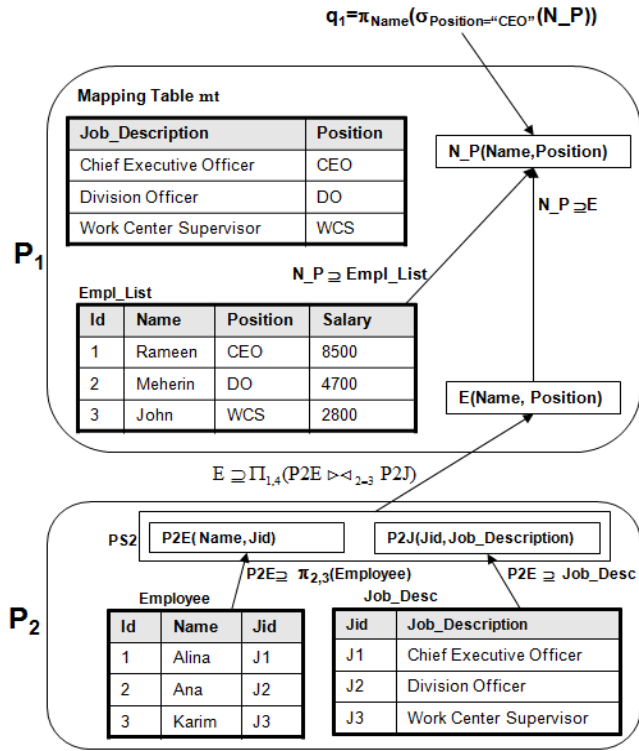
$q_1=\pi_{Name}(\sigma_{Position=\text{“CEO”}}(N\_P))$

Mapping Table mt

| Job_Description | Position |
|---|---|
| Chief Executive Officer | CEO |
| Division Officer | DO |
| Work Center Supervisor | WCS |

N_P(Name,Position)

$N\_P \supseteq E$

P$_1$

$N\_P \supseteq Empl\_List$

Empl_List

| Id | Name | Position | Salary |
|---|---|---|---|
| 1 | Rameen | CEO | 8500 |
| 2 | Meherin | DO | 4700 |
| 3 | John | WCS | 2800 |

E(Name, Position)

$E \supseteq \Pi_{1,4}(P2E \bowtie_{2=3} P2J)$

PS2

P2E( Name, Jid)

P2J(Jid, Job_Description)

$P2E \supseteq \pi_{2,3}(Employee)$

$P2E \supseteq Job\_Desc$

P$_2$

Employee

| Id | Name | Jid |
|---|---|---|
| 1 | Alina | J1 |
| 2 | Ana | J2 |
| 3 | Karim | J3 |

Job_Desc

| Jid | Job_Description |
|---|---|
| J1 | Chief Executive Officer |
| J2 | Division Officer |
| J3 | Work Center Supervisor |